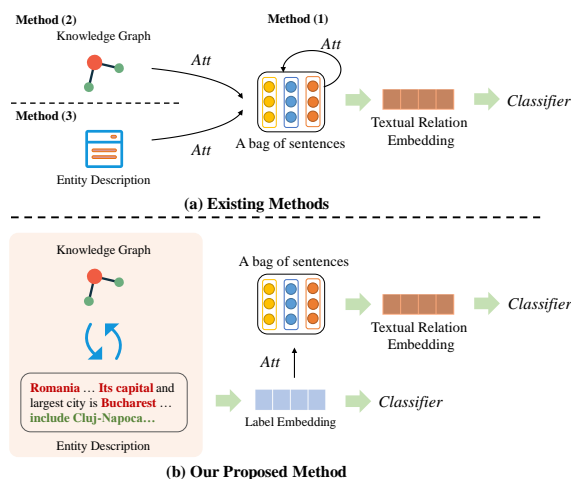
Method (2)

Knowledge Graph

Method (1)

Att

Att

Method (3)

Att

A bag of sentences

Textual Relation Embedding

Classifier

Entity Description

(a) Existing Methods

Knowledge Graph

A bag of sentences

Classifier

Textual Relation Embedding

Att

Romania … Its capital and largest city is Bucharest … include Cluj-Napoca…

Classifier

Label Embedding

Entity Description

(b) Our Proposed Method